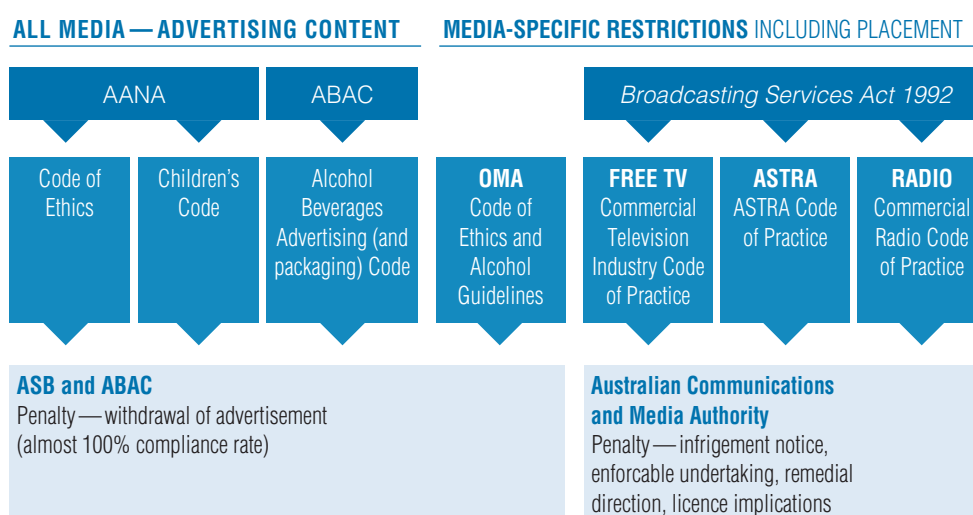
ALL MEDIA — ADVERTISING CONTENT

MEDIA-SPECIFIC RESTRICTIONS INCLUDING PLACEMENT

AANA

ABAC

Broadcasting Services Act 1992

Code of Ethics

Children's Code

Alcohol Beverages Advertising (and packaging) Code

OMA
Code of Ethics and Alcohol Guidelines

FREE TV
Commercial Television Industry Code of Practice

ASTRA
ASTRA Code of Practice

RADIO
Commercial Radio Code of Practice

ASB and ABAC
Penalty — withdrawal of advertisement (almost 100% compliance rate)

Australian Communications and Media Authority
Penalty — infrigement notice, enforcable undertaking, remedial direction, licence implications